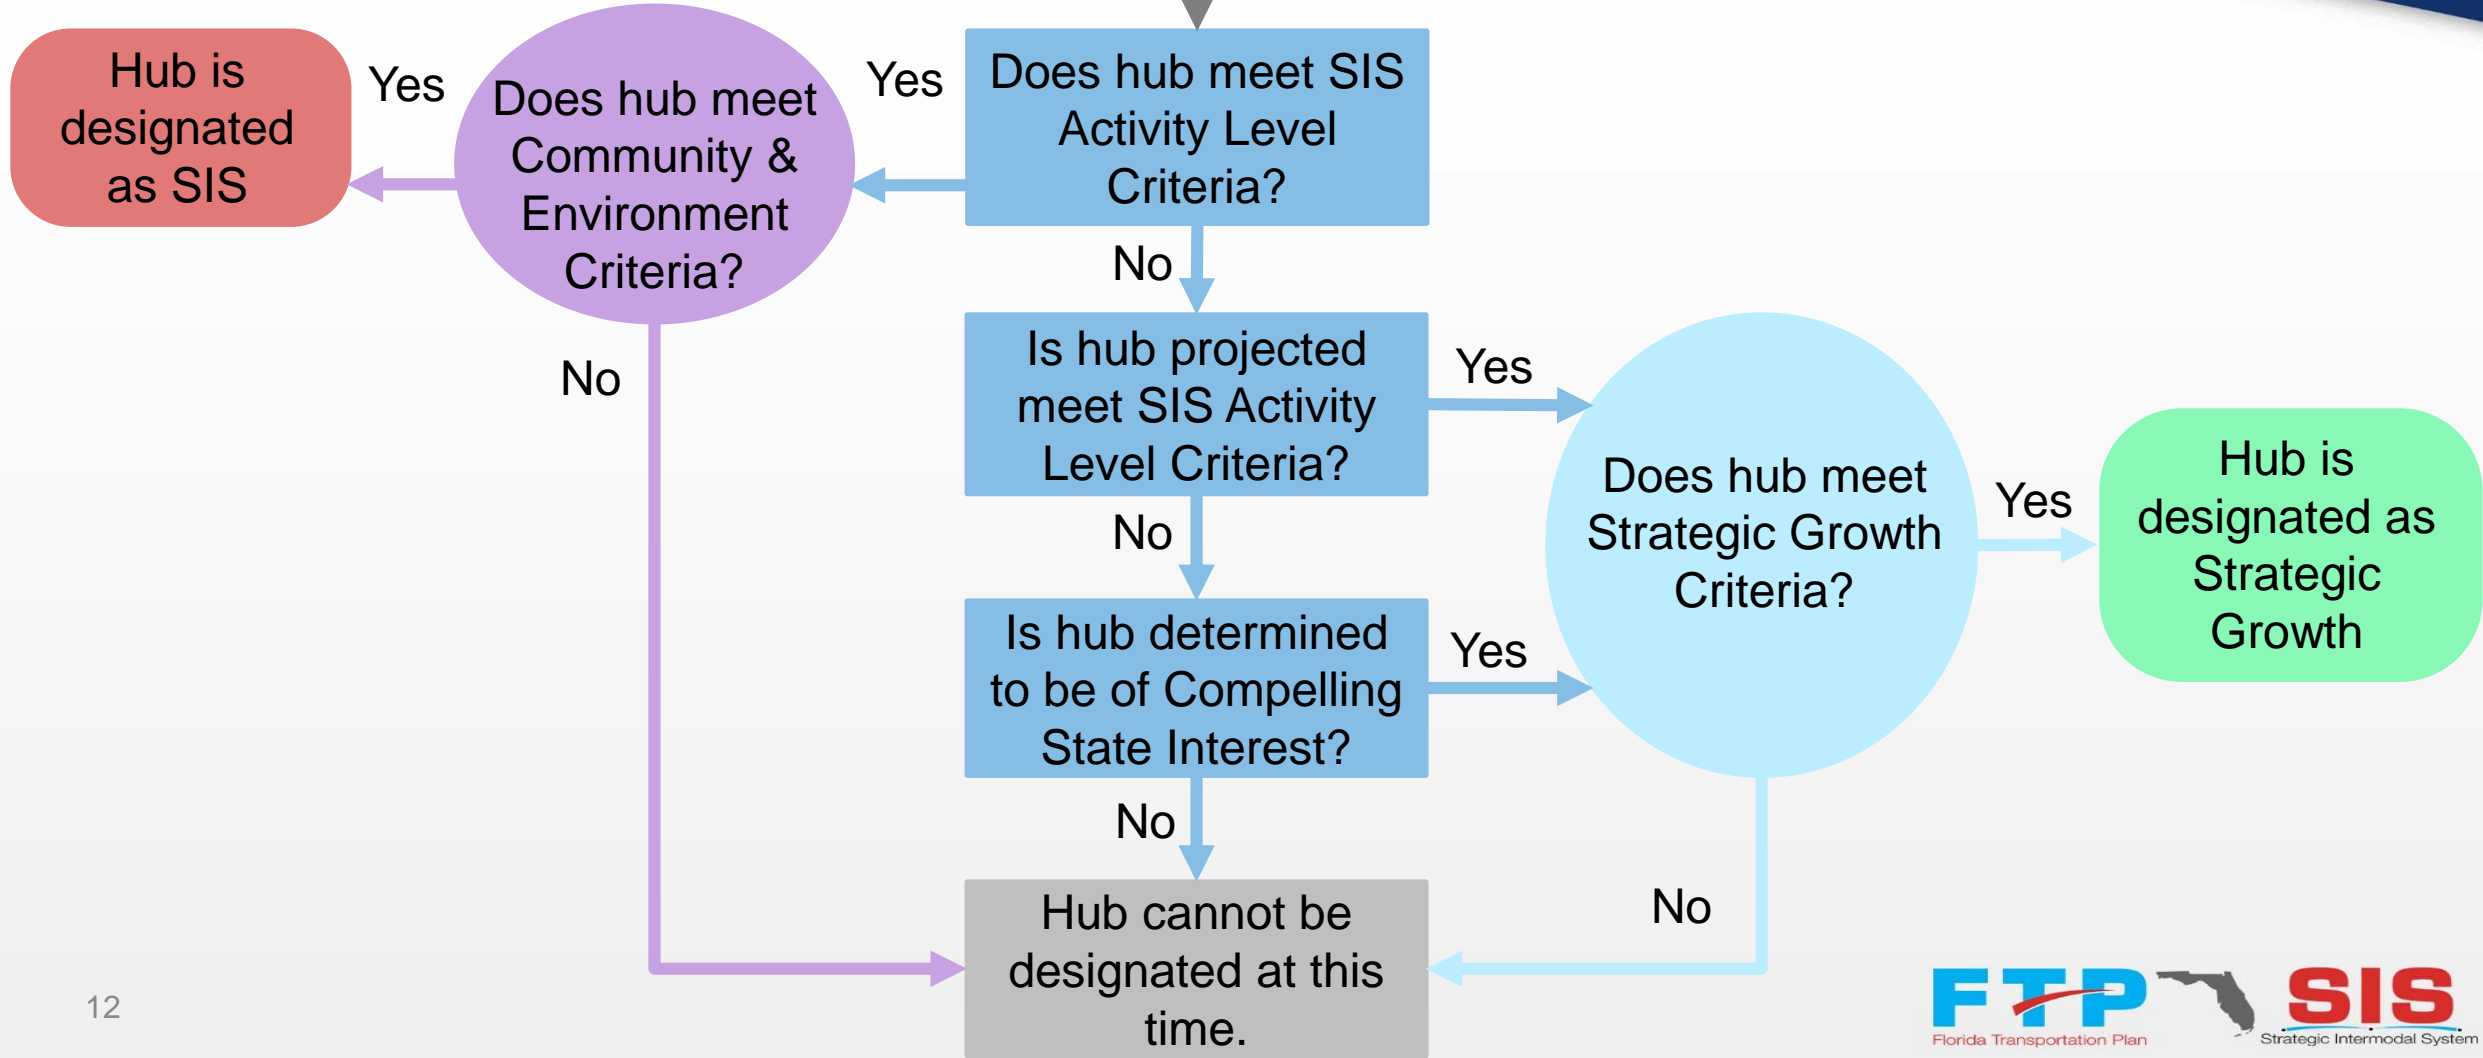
Hub is designated as SIS

Yes

Does hub meet Community & Environment Criteria?

Yes

Does hub meet SIS Activity Level Criteria?

No

No

Is hub projected meet SIS Activity Level Criteria?

Yes

Does hub meet Strategic Growth Criteria?

Yes

Hub is designated as Strategic Growth

No

Is hub determined to be of Compelling State Interest?

Yes

No

Hub cannot be designated at this time.

No

12

FTP Florida Transportation Plan

SIS Strategic Intermodal System